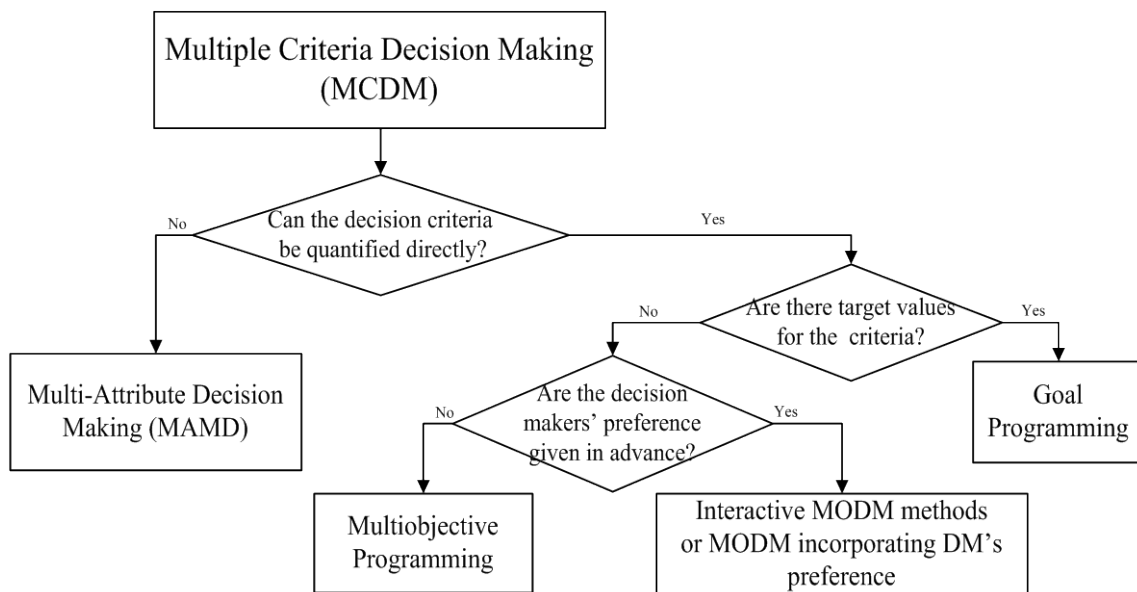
Multiple Criteria Decision Making (MCDM)

No

Can the decision criteria be quantified directly?

Yes

Are there target values for the criteria?

No

Yes

Multi-Attribute Decision Making (MAMD)

Are the decision makers' preference given in advance?

No

Yes

Goal Programming

Multiobjective Programming

Interactive MODM methods or MODM incorporating DM's preference